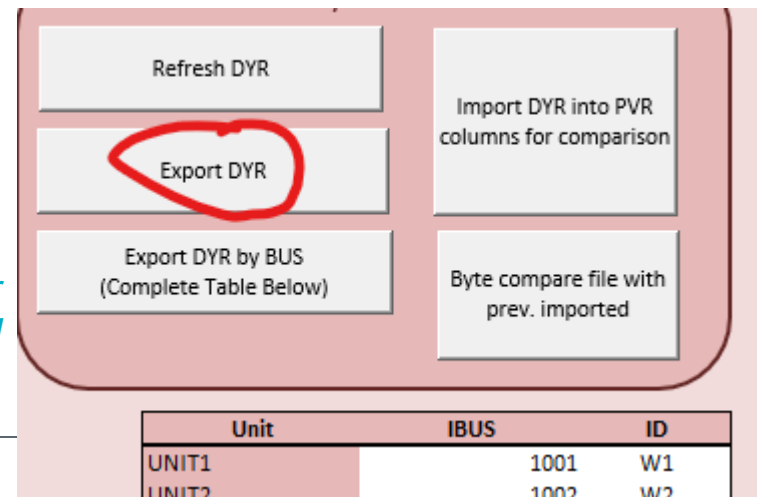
Refresh DYR

Import DYR into PVR columns for comparison

Export DYR

Export DYR by BUS (Complete Table Below)

Byte compare file with prev. imported

| Unit | IBUS | ID |
|---|---|---|
| UNIT1 | 1001 | W1 |
| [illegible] | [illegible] | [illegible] |